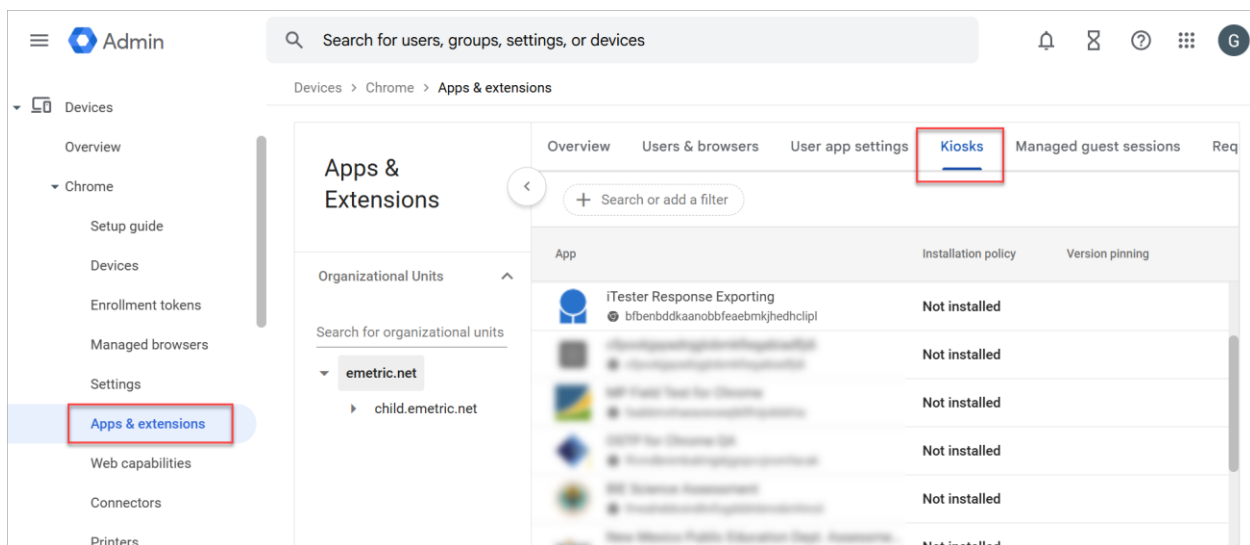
Admin

Search for users, groups, settings, or devices

G

Devices > Chrome > Apps & extensions

Devices

Overview

Chrome

Setup guide

Devices

Enrollment tokens

Managed browsers

Settings

Apps & extensions

Web capabilities

Connectors

Printers

Apps & Extensions

Organizational Units

Search for organizational units

emetric.net

child.emetric.net

Overview | Users & browsers | User app settings | Kiosks | Managed guest sessions | Req

Search or add a filter

| App | Installation policy | Version pinning |
|---|---|---|
| iTester Response Exporting bfbenbddkaanobbfeaebmkjhedhclipl | Not installed | |
| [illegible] | Not installed | |
| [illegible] | Not installed | |
| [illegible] | Not installed | |
| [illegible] | Not installed | |
| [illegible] | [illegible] | |